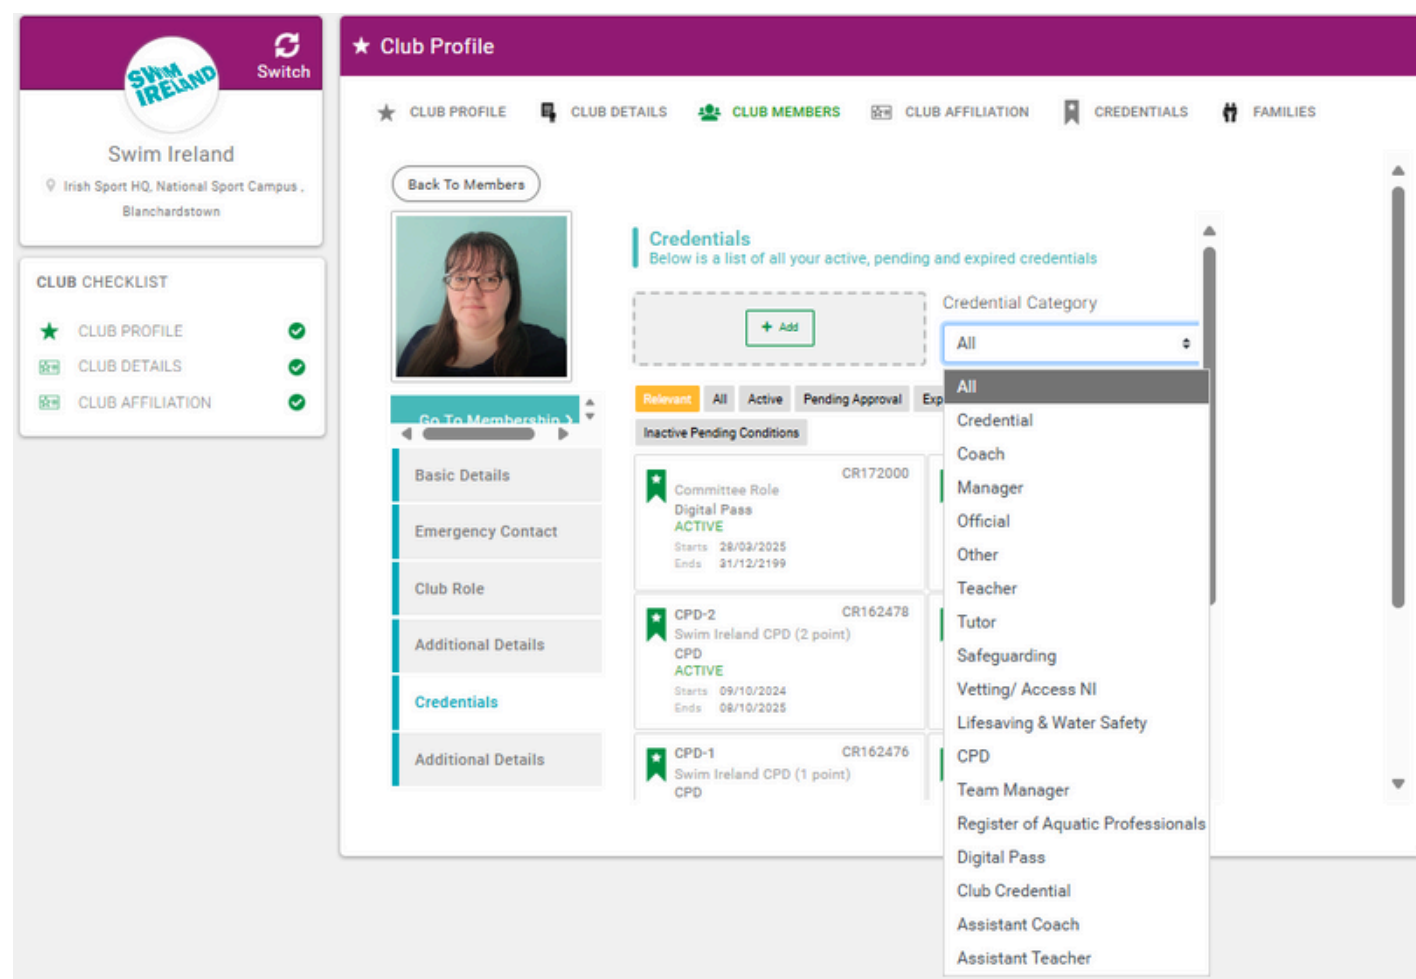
SWIM IRELAND

Switch

Swim Ireland

Irish Sport HQ, National Sport Campus , Blanchardstown

CLUB CHECKLIST

CLUB PROFILE

CLUB DETAILS

CLUB AFFILIATION

Club Profile

CLUB PROFILE CLUB DETAILS CLUB MEMBERS CLUB AFFILIATION CREDENTIALS FAMILIES

Back To Members

Go To Membership

Basic Details

Emergency Contact

Club Role

Additional Details

Credentials

Additional Details

Credentials
Below is a list of all your active, pending and expired credentials

+ Add

Credential Category

All

Relevant All Active Pending Approval Exp

Inactive Pending Conditions

CR172000
Committee Role
Digital Pass
ACTIVE
Starts 28/03/2025
Ends 31/12/2199

CPD-2 CR162478
Swim Ireland CPD (2 point)
CPD
ACTIVE
Starts 09/10/2024
Ends 08/10/2025

CPD-1 CR162476
Swim Ireland CPD (1 point)
CPD

All
Credential
Coach
Manager
Official
Other
Teacher
Tutor
Safeguarding
Vetting/ Access NI
Lifesaving & Water Safety
CPD
Team Manager
Register of Aquatic Professionals
Digital Pass
Club Credential
Assistant Coach
Assistant Teacher